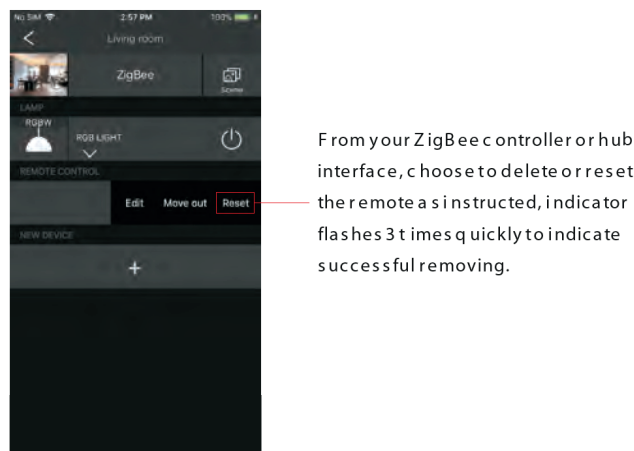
No SIM 2:57 PM 100%

Living room

ZigBee

Scene

LAMP

RGBW

RGB LIGHT

REMOTE CONTROL

Edit Move out Reset

NEW DEVICE

+

From your ZigBee controller or hub interface, choose to delete or reset the remote as instructed, indicator flashes 3 times quickly to indicate successful removing.